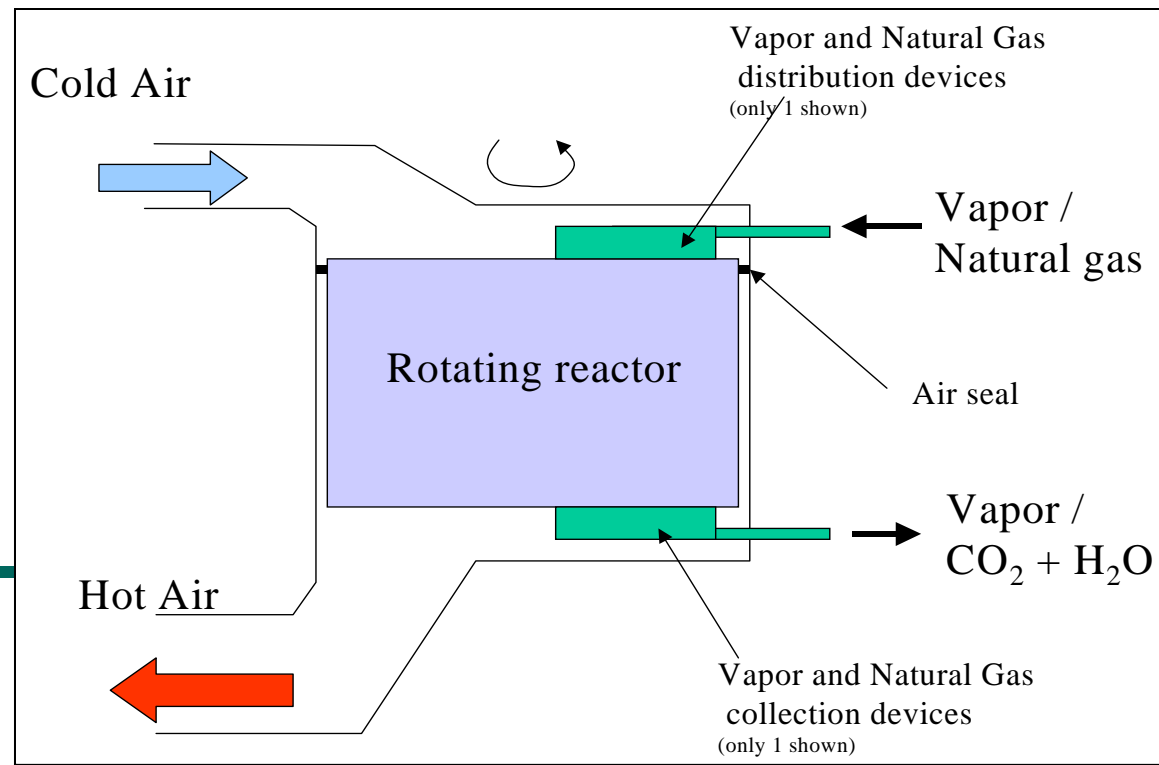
Vapor and Natural Gas distribution devices
(only 1 shown)

Cold Air

Vapor / Natural gas

Rotating reactor

Air seal

Vapor / $CO_2 + H_2O$

Hot Air

Vapor and Natural Gas collection devices
(only 1 shown)